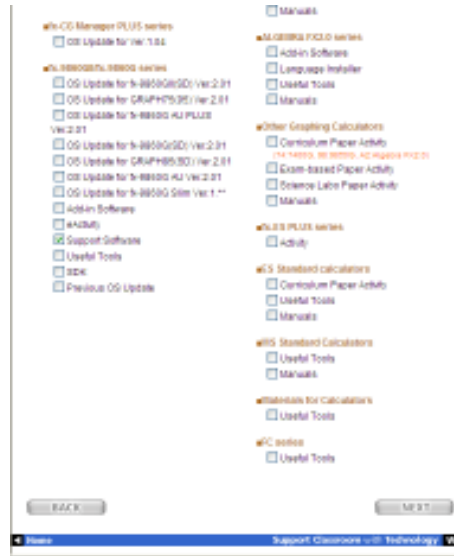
fx-CG Manager PLUS series

OS Update for Ver.1.04

fx-9860GII/fx-9860G series

OS Update for fx-9860GII(SD) Ver.2.01

OS Update for GRAPH75(95) Ver.2.01

OS Update for fx-9860G AU PLUS Ver.2.01

OS Update for fx-9860G(SD) Ver.2.01

OS Update for GRAPH85(SD) Ver.2.01

OS Update for fx-9860G AU Ver.2.01

OS Update for fx-9860G Slim Ver.1.**

Add-in Software

eActivity

Support Software

Useful Tools

SDK

Previous OS Update

Manuals

ALGEBRA FX2.0 series

Add-in Software

Language Installer

Useful Tools

Manuals

Other Graphing Calculators

Curriculum Paper Activity

(fx-7400G, fx-9850G, ALGEBRA FX2.0)

Exam-based Paper Activity

Science Labs Paper Activity

Manuals

fx-ES PLUS series

Activity

ES Standard calculators

Curriculum Paper Activity

Useful Tools

Manuals

MS Standard Calculators

Useful Tools

Manuals

Materials for Calculators

Useful Tools

FC series

Useful Tools

BACK

NEXT

Home

Support Classroom with Technology